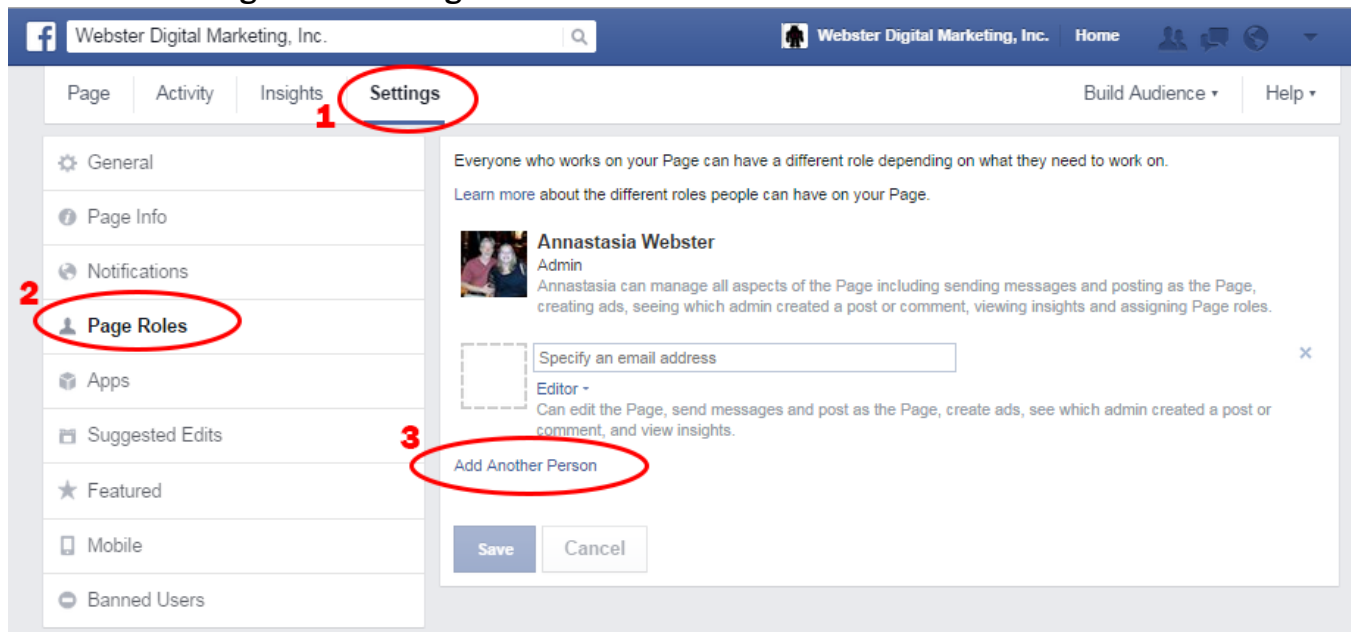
f Webster Digital Marketing, Inc.

Webster Digital Marketing, Inc. Home

Page Activity Insights Settings

1

Build Audience ▾ Help ▾

General

Page Info

Notifications

2

Page Roles

Apps

Suggested Edits

Featured

Mobile

Banned Users

Everyone who works on your Page can have a different role depending on what they need to work on.

Learn more about the different roles people can have on your Page.

Annastasia Webster
Admin
Annastasia can manage all aspects of the Page including sending messages and posting as the Page, creating ads, seeing which admin created a post or comment, viewing insights and assigning Page roles.

Specify an email address

×

Editor ▾
Can edit the Page, send messages and post as the Page, create ads, see which admin created a post or comment, and view insights.

3

Add Another Person

Save Cancel